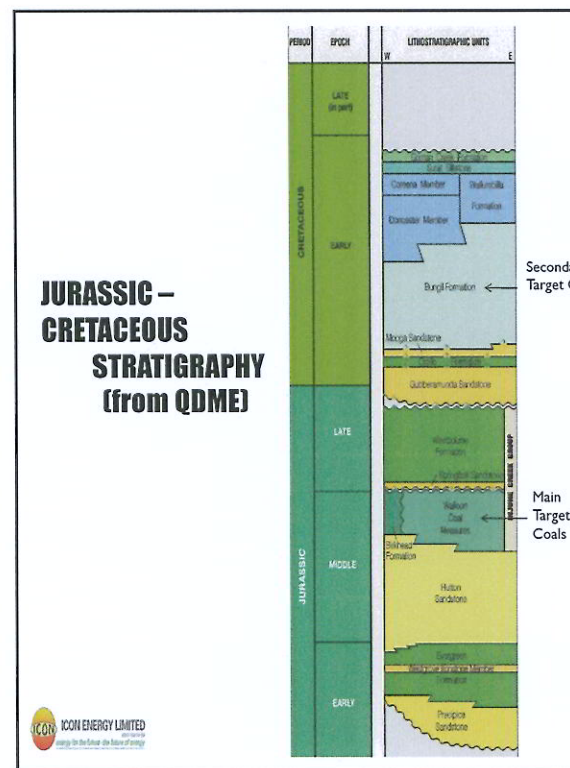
JURASSIC – CRETACEOUS STRATIGRAPHY (from QDME)

| PERIOD | EPOCH | LITHOSTRATIGRAPHIC UNITS W E |
|---|---|---|
| CRETACEOUS | LATE (in part) | |
| | EARLY | Gilgan Creek Formation, Surat Siltstone, Coreena Member, Wallumbilla Formation, Doncaster Member, Bungil Formation, Mooga Sandstone, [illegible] Formation, Gubberamunda Sandstone |
| JURASSIC | LATE | Westbourne Formation, Springbok Sandstone, INJUNE CREEK GROUP |
| | MIDDLE | Walloon Coal Measures, Birkhead Formation, Hutton Sandstone |
| | EARLY | Evergreen, Boxvale Sandstone Member, Formation, Precipice Sandstone |

Second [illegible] Target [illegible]

Main Target Coals

ICON ICON ENERGY LIMITED
energy for the future ... the future of energy